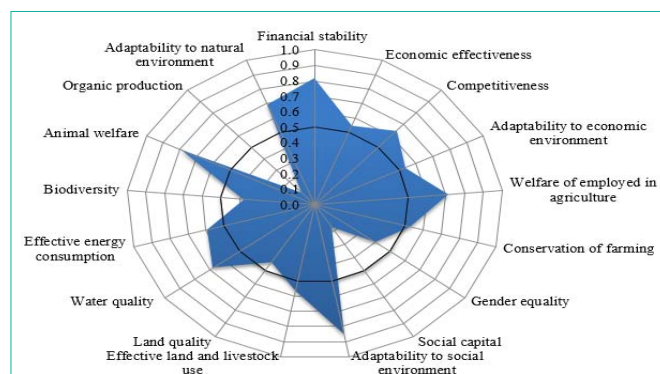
Financial stability
Economic effectiveness
Competitiveness
Adaptability to economic environment
Welfare of employed in agriculture
Conservation of farming
Gender equality
Social capital
Adaptability to social environment
Effective land and livestock use
Land quality
Water quality
Effective energy consumption
Biodiversity
Animal welfare
Organic production
Adaptability to natural environment

1.0
0.9
0.8
0.7
0.6
0.5
0.4
0.3
0.2
0.1
0.0